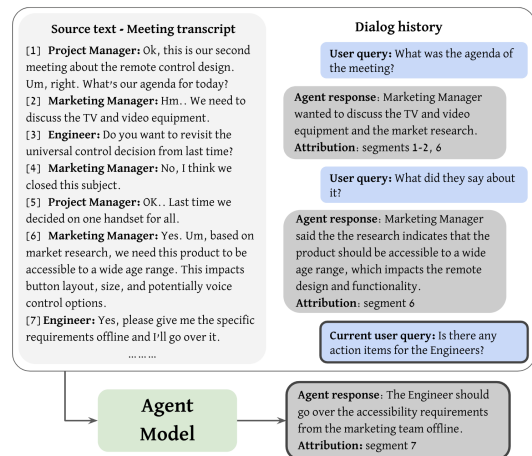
Source text - Meeting transcript

[1] Project Manager: Ok, this is our second meeting about the remote control design. Um, right. What's our agenda for today?
[2] Marketing Manager: Hm.. We need to discuss the TV and video equipment.
[3] Engineer: Do you want to revisit the universal control decision from last time?
[4] Marketing Manager: No, I think we closed this subject.
[5] Project Manager: OK.. Last time we decided on one handset for all.
[6] Marketing Manager: Yes. Um, based on market research, we need this product to be accessible to a wide age range. This impacts button layout, size, and potentially voice control options.
[7] Engineer: Yes, please give me the specific requirements offline and I'll go over it.
… … …

Dialog history

User query: What was the agenda of the meeting?

Agent response: Marketing Manager wanted to discuss the TV and video equipment and the market research.
Attribution: segments 1-2, 6

User query: What did they say about it?

Agent response: Marketing Manager said the the research indicates that the product should be accessible to a wide age range, which impacts the remote design and functionality.
Attribution: segment 6

Current user query: Is there any action items for the Engineers?

Agent Model

Agent response: The Engineer should go over the accessibility requirements from the marketing team offline.
Attribution: segment 7